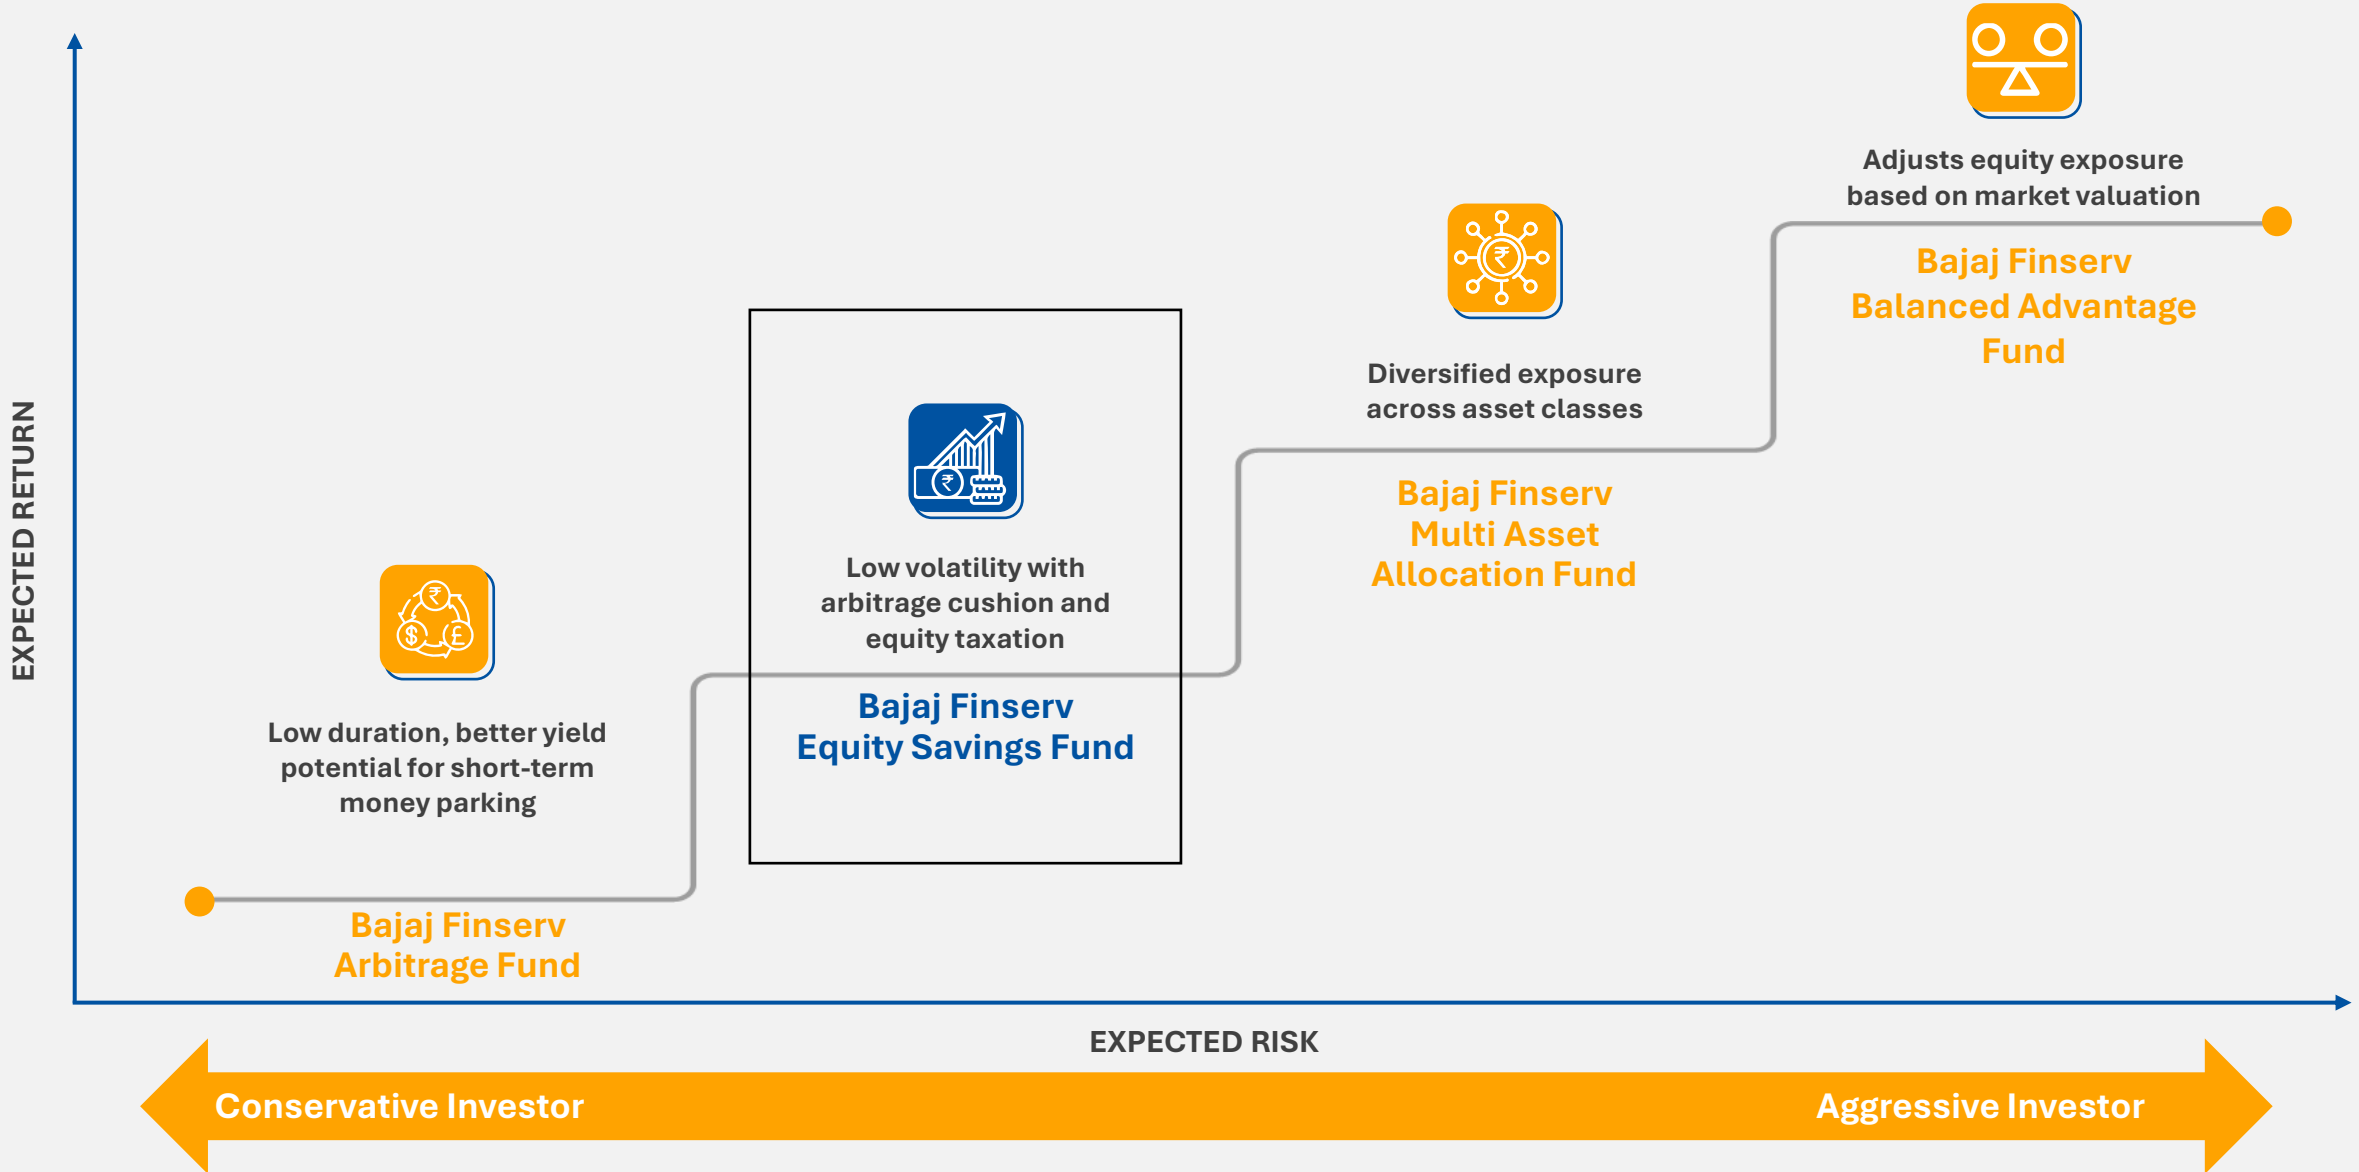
EXPECTED RETURN

Adjusts equity exposure based on market valuation

Bajaj Finserv Balanced Advantage Fund

Diversified exposure across asset classes

Bajaj Finserv Multi Asset Allocation Fund

Low volatility with arbitrage cushion and equity taxation

Bajaj Finserv Equity Savings Fund

Low duration, better yield potential for short-term money parking

Bajaj Finserv Arbitrage Fund

EXPECTED RISK

Conservative Investor

Aggressive Investor